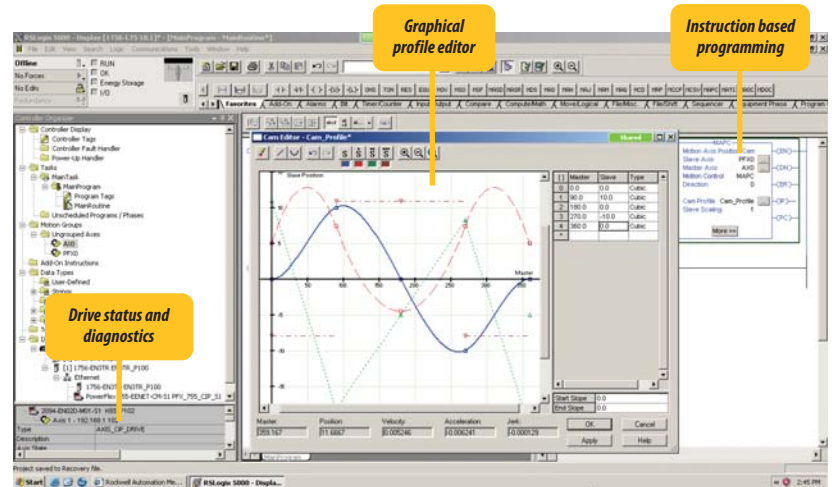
Graphical profile editor

Instruction based programming

Drive status and diagnostics

RSLogix 5000 - Display [1756-L75 18.1] - [*MainProgram - MainRoutine*]

File Edit View Search Logic Communications Tools Window Help

Offline
No Forces
No Edits
Redundancy

RUN
OK
Energy Storage
I/O

Favorites | Add-On | Alarms | Bit | Timer/Counter | Input/Output | Compare | Compute/Math | Move/Logical | File/Misc. | File/Shift | Sequencer | Equipment Phase | Program

Controller Organizer
Controller Display
Controller Tags
Controller Fault Handler
Power-Up Handler
Tasks
MainTask
MainProgram
Program Tags
MainRoutine
Unscheduled Programs / Phases
Motion Groups
Ungrouped Axes
AXIS
PFX0
Add-On Instructions
Data Types
User-Defined
Strings
[1] 1756-EN3TR ENTR_P100
Ethernet
1756-EN3TR ENTR_P100
PowerFlex 755-EENET-CM-S1 PFX_755_CIP_S1
2094-EN02D-M01-S1 K6500_P102
Axis 1 - 192.168.1.102
Type AXIS_CIP_DRIVE
Description
Axis State

Cam Editor - Cam_Profile*
Shared
Slave Position
Master

| [ ] | Master | Slave | Type |
|---|---|---|---|
| 0 | 0.0 | 0.0 | Cubic |
| 1 | 90.0 | 10.0 | Cubic |
| 2 | 180.0 | 0.0 | Cubic |
| 3 | 270.0 | -10.0 | Cubic |
| 4 | 360.0 | 0.0 | Cubic |

Start Slope 0.0
End Slope 0.0

| Master: | Position: | Velocity: | Acceleration: | Jerk: |
|---|---|---|---|---|
| 359.167 | 11.6667 | 0.005246 | -0.006241 | -0.000129 |

OK Cancel
Apply Help

MAPC
Motion Axis Position Cam
Slave Axis PFX0
Master Axis AXIS
Motion Control MAPC
Direction 0
Cam Profile Cam_Profile
Slave Scaling 1
More >>
DN
ER
IP
PC

MainProgram

Project saved to Recovery file.

Start Rockwell Automation Me... RSLogix 5000 - Displa... 2:45 PM